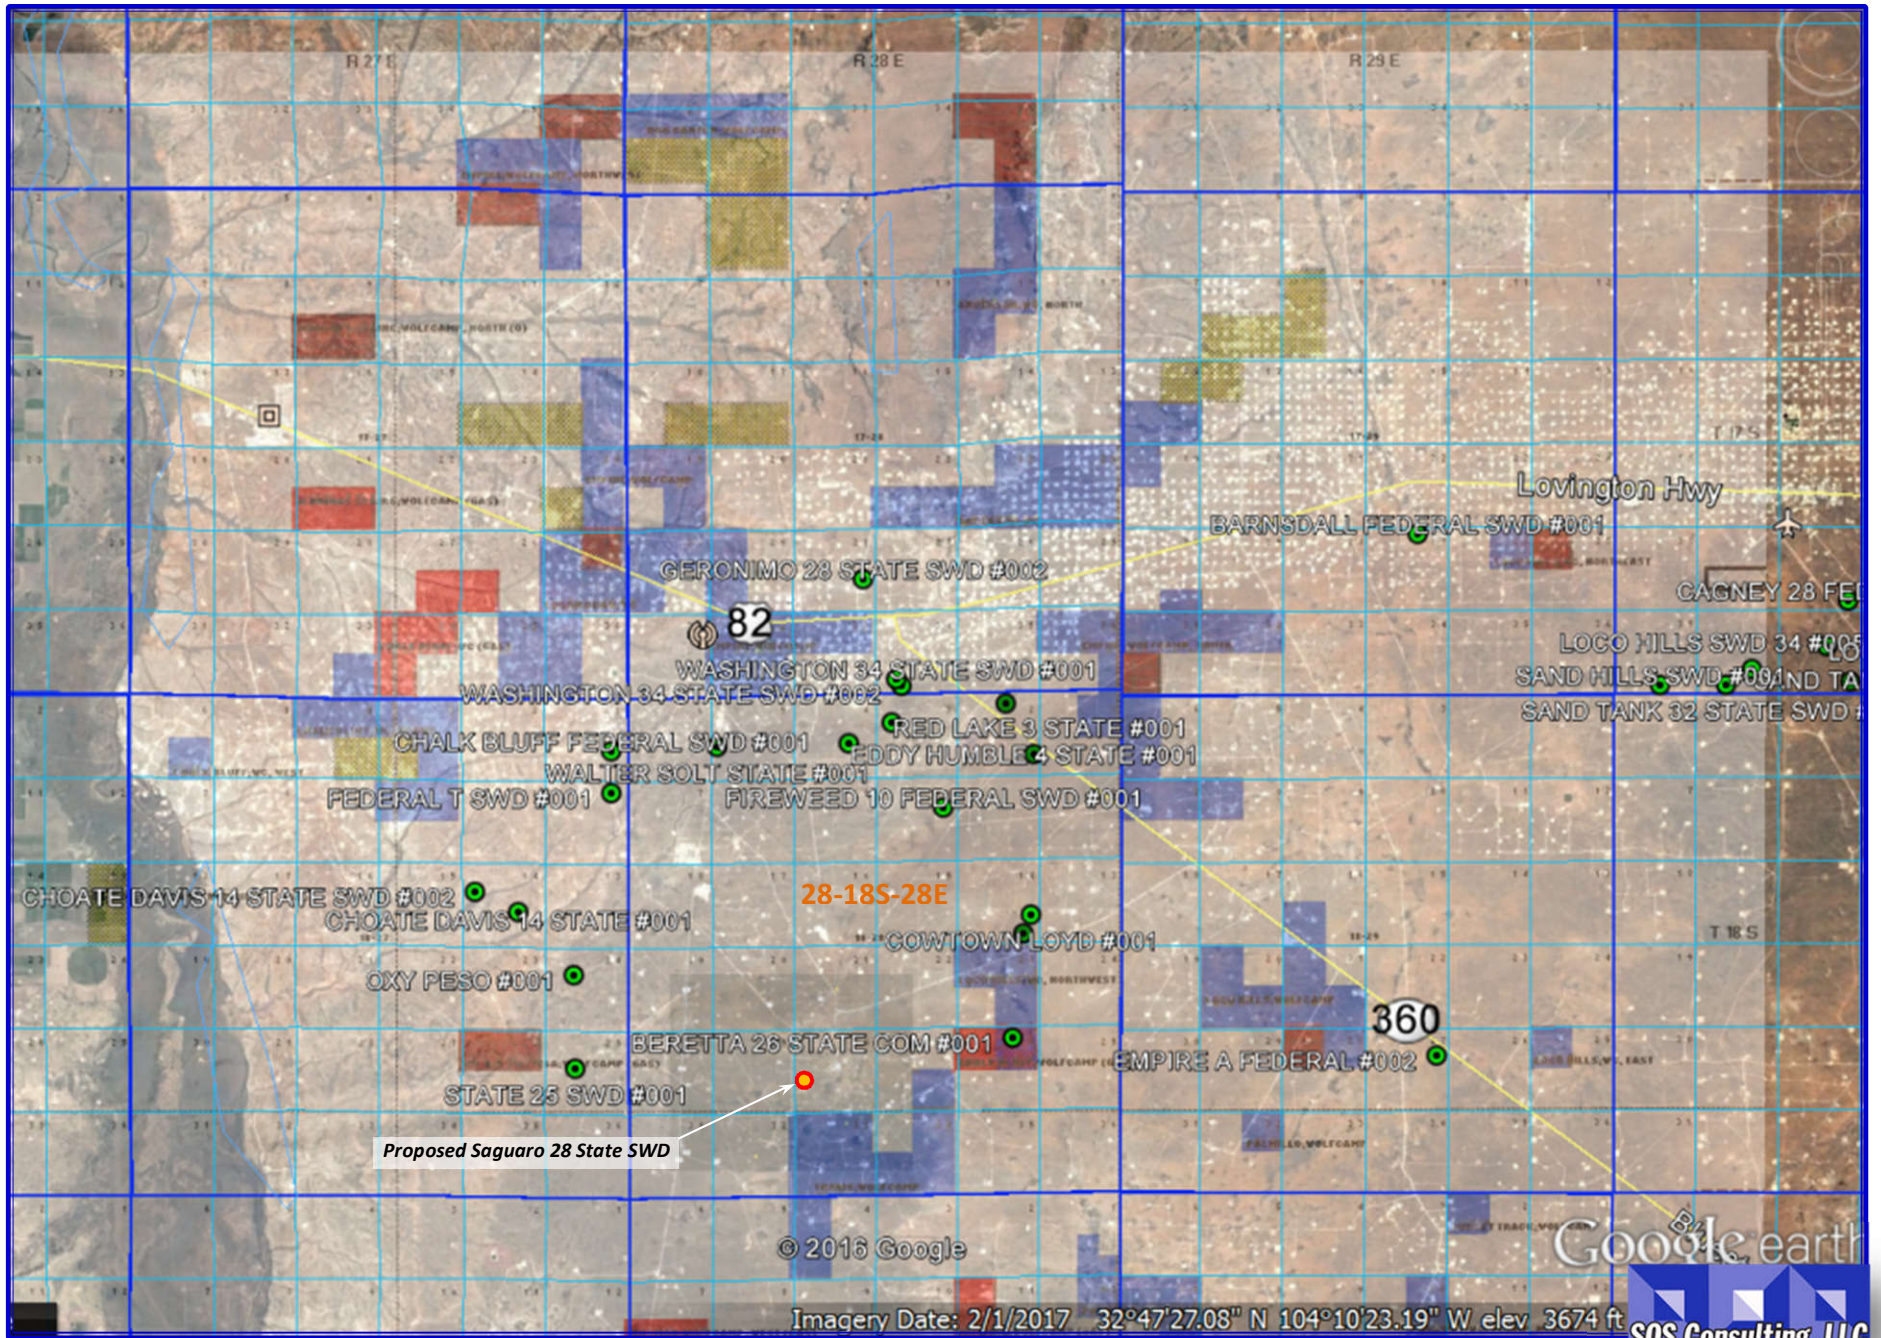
R 27 E
R 28 E
R 29 E
T 17 S
Lovington Hwy
BARNSDALL FEDERAL SWD #001
GERONIMO 28 STATE SWD #002
CAGNEY 28 FED
82
LOCO HILLS SWD 34 #005
WASHINGTON 34 STATE SWD #001
SAND HILLS SWD #001
SAND TA
WASHINGTON 34 STATE SWD #002
SAND TANK 32 STATE SWD
RED LAKE 3 STATE #001
CHALK BLUFF FEDERAL SWD #001
EDDY HUMBLE 4 STATE #001
WALTER SOLT STATE #001
FEDERAL T SWD #001
FIREWEED 10 FEDERAL SWD #001
28-18S-28E
CHOATE DAVIS 14 STATE SWD #002
CHOATE DAVIS 14 STATE #001
COWTOWN LOYD #001
T 18 S
OXY PESO #001
360
BERETTA 26 STATE COM #001
EMPIRE A FEDERAL #002
STATE 25 SWD #001
Proposed Saguaro 28 State SWD
© 2016 Google
Google earth
Imagery Date: 2/1/2017 32°47'27.08" N 104°10'23.19" W elev 3674 ft
SOS Consulting, LLC